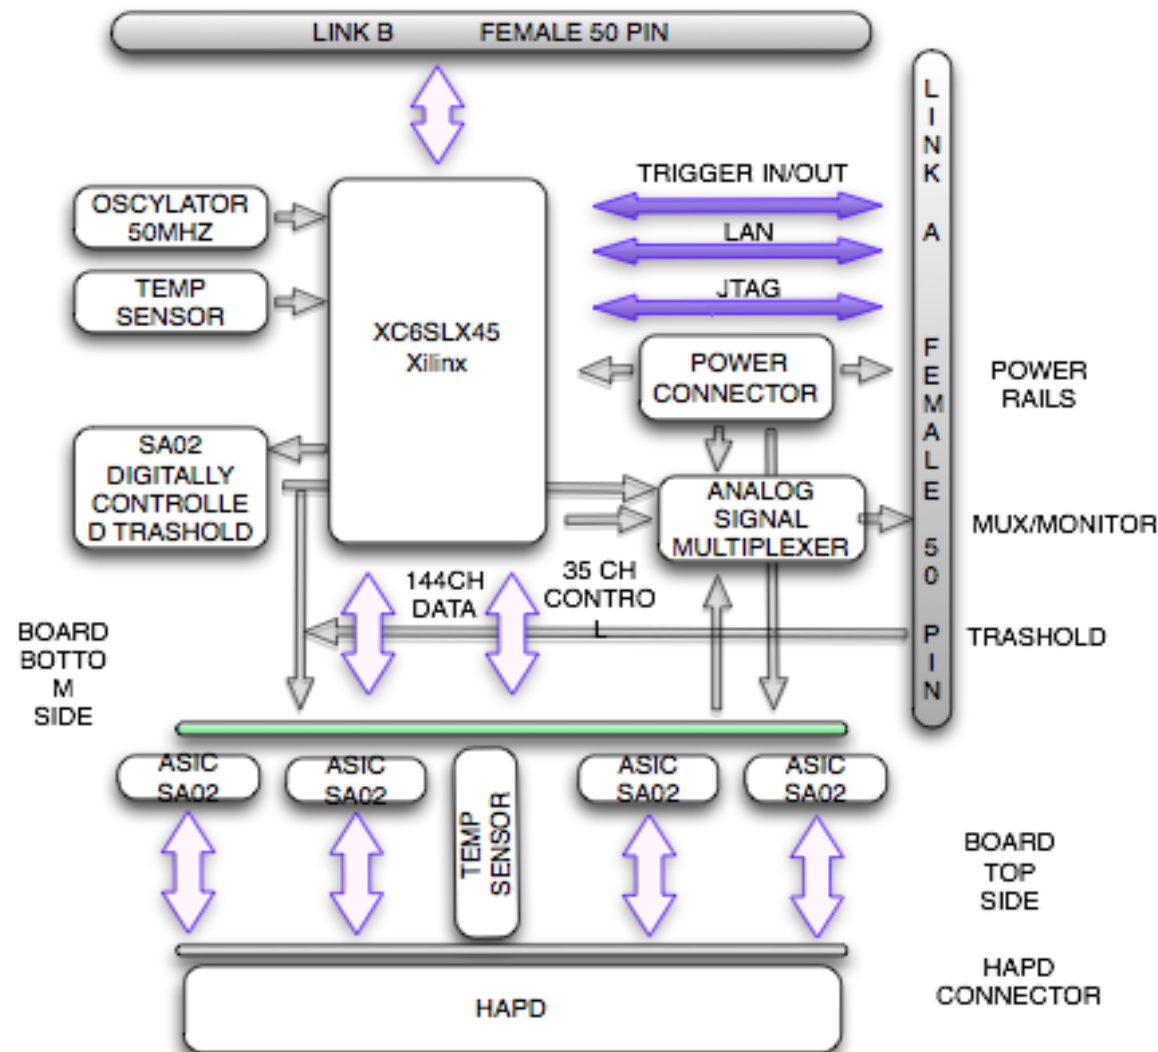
LINK B FEMALE 50 PIN

LINK A FEMALE 50 PIN

OSCYLATOR 50MHZ

TEMP SENSOR

XC6SLX45 Xilinx

TRIGGER IN/OUT

LAN

JTAG

POWER CONNECTOR

POWER RAILS

SA02 DIGITALLY CONTROLLED TRASHOLD

ANALOG SIGNAL MULTIPLEXER

MUX/MONITOR

144CH DATA

35 CH CONTROL

TRASHOLD

BOARD BOTTOM SIDE

ASIC SA02

ASIC SA02

TEMP SENSOR

ASIC SA02

ASIC SA02

BOARD TOP SIDE

HAPD CONNECTOR

HAPD